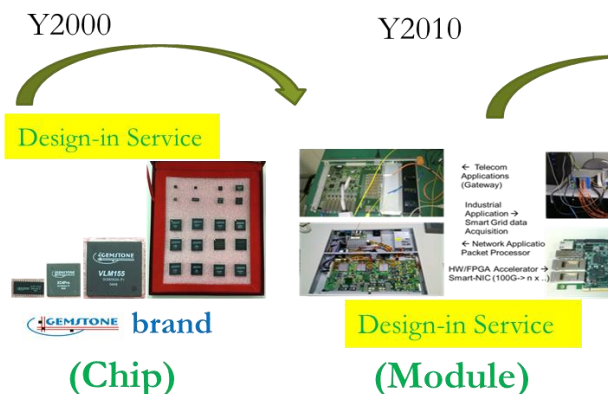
Y2000

Y2010

Design-in Service

GEMSTONE

GEMSTONE
VLM155

GEMSTONE brand

(Chip)

← Telecom Applications (Gateway)

Industrial Application → Smart Grid data Acquisition

← Network Applicatio Packet Processor

HW/FPGA Accelerator → Smart-NIC (100G-> n x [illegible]

Design-in Service

(Module)